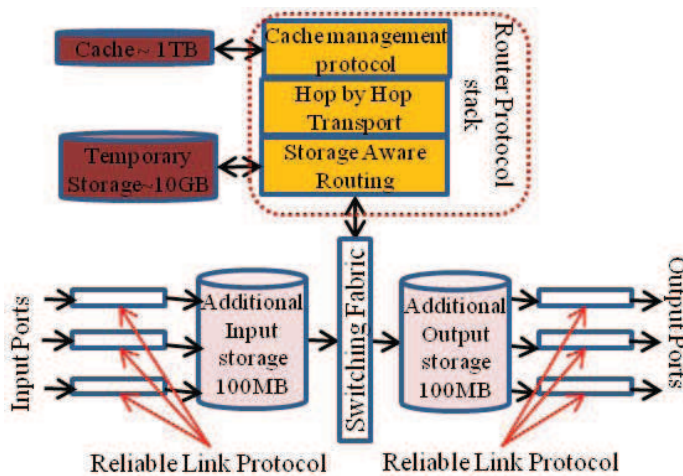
Cache~ 1TB

Cache management protocol

Hop by Hop Transport

Storage Aware Routing

Router Protocol stack

Temporary Storage~10GB

Input Ports

Additional Input storage 100MB

Switching Fabric

Additional Output storage 100MB

Output Ports

Reliable Link Protocol

Reliable Link Protocol